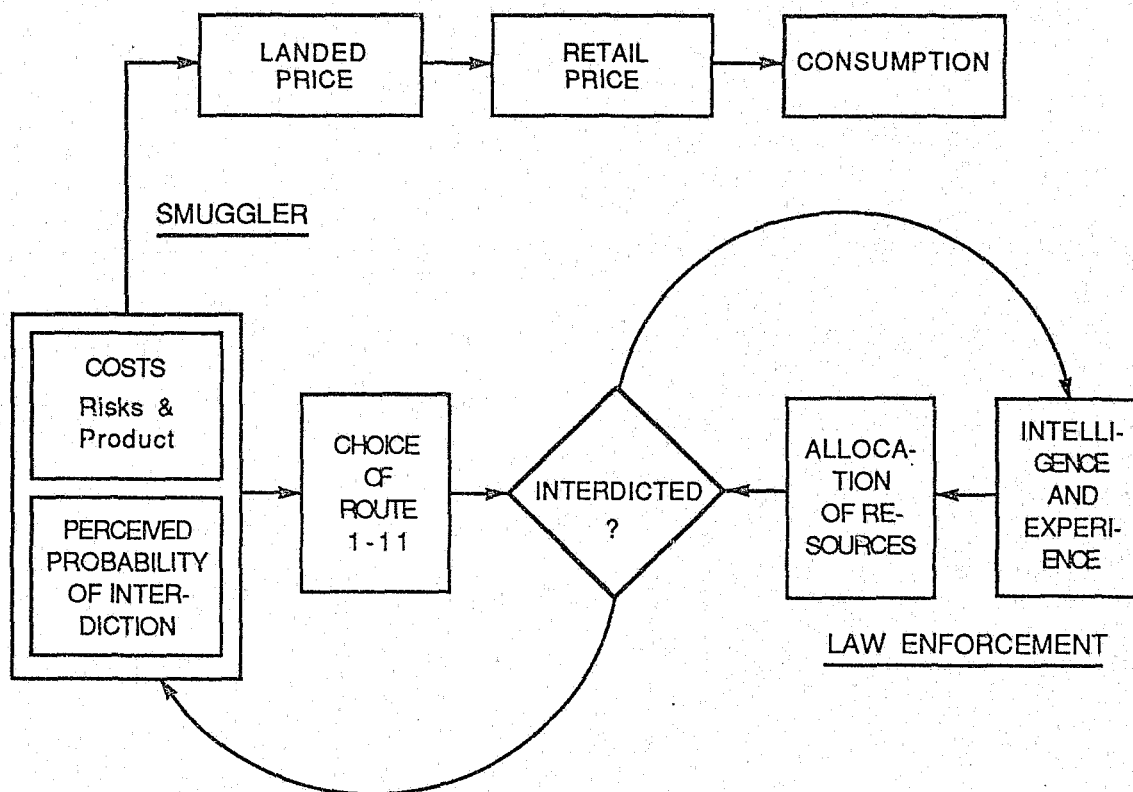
LANDED PRICE

RETAIL PRICE

CONSUMPTION

SMUGGLER

COSTS
Risks & Product

PERCEIVED PROBABILITY OF INTERDICTION

CHOICE OF ROUTE 1-11

INTERDICTED ?

ALLOCATION OF RESOURCES

INTELLIGENCE AND EXPERIENCE

LAW ENFORCEMENT